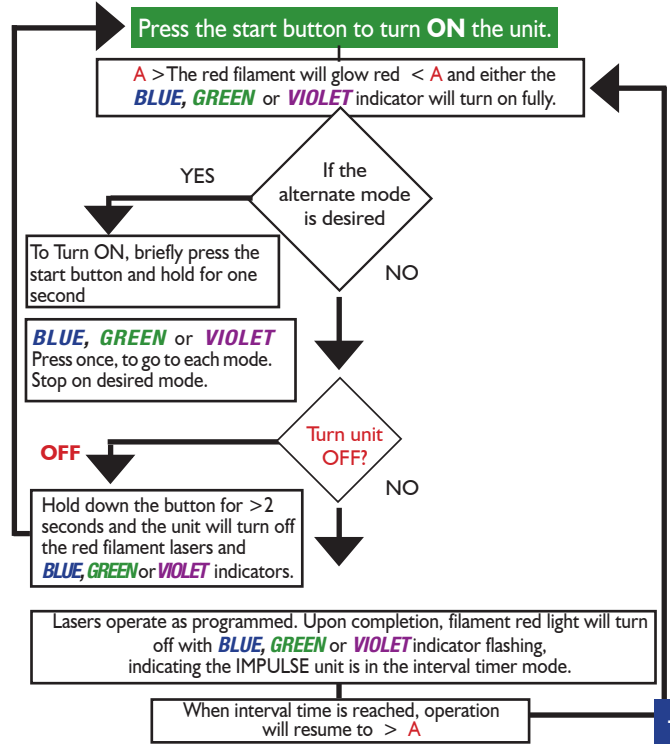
Press the start button to turn **ON** the unit.

A > The red filament will glow red < A and either the ***BLUE, GREEN*** or ***VIOLET*** indicator will turn on fully.

If the alternate mode is desired

YES

NO

To Turn ON, briefly press the start button and hold for one second

***BLUE, GREEN*** or ***VIOLET***
Press once, to go to each mode.
Stop on desired mode.

Turn unit OFF?

OFF

NO

Hold down the button for >2 seconds and the unit will turn off the red filament lasers and ***BLUE, GREEN*** or ***VIOLET*** indicators.

Lasers operate as programmed. Upon completion, filament red light will turn off with ***BLUE, GREEN*** or ***VIOLET*** indicator flashing, indicating the IMPULSE unit is in the interval timer mode.

When interval time is reached, operation will resume to > A